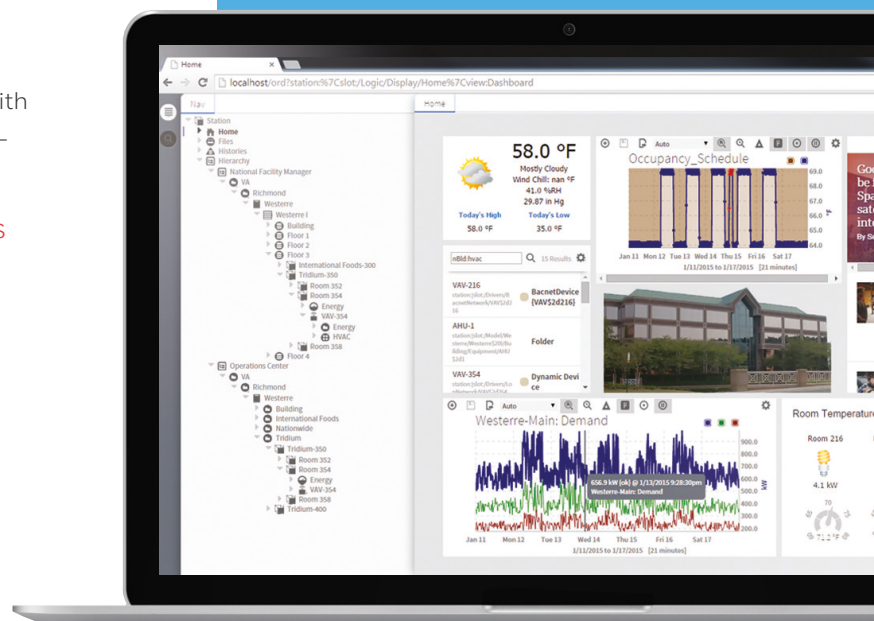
ith
-
s

Home ×

localhost/ord?station:%7Cslot:/Logic/Display/Home%7Cview:Dashboard

Nav

Station
Home
Files
Histories
Hierarchy
National Facility Manager
VA
Richmond
Westerre
Westerre I
Building
Floor 1
Floor 2
Floor 3
International Foods-300
Tridium-350
Room 352
Room 354
Energy
VAV-354
Energy
HVAC
Room 358
Floor 4
Operations Center
VA
Richmond
Westerre
Building
International Foods
Nationwide
Tridium
Tridium-350
Room 352
Room 354
Energy
VAV-354
Room 358
Tridium-400

Home

58.0 °F
Mostly Cloudy
Wind Chill: nan °F
41.0 %RH
29.87 in Hg
Today's High
58.0 °F
Today's Low
35.0 °F

nBld:hvac
15 Results
VAV-216
station:|slot:/Drivers/BacnetNetwork/VAV$2d216
BacnetDevice {VAV$2d216}
AHU-1
station:|slot:/Model/Westerre/Westerre$20I/Building/Equipment/AHU$2d1
Folder
VAV-354
station:|slot:/Drivers/Lo
Dynamic Device

Auto
Occupancy_Schedule
69.0
68.0
67.0
66.0
65.0
64.0
Jan 11 Mon 12 Tue 13 Wed 14 Thu 15 Fri 16 Sat 17
1/11/2015 to 1/17/2015 [21 minutes]

Auto
Westerre-Main: Demand
900.0
800.0
700.0
600.0
500.0
400.0
300.0
200.0
kW
656.9 kW {ok} @ 1/13/2015 9:28:30pm
Westerre-Main: Demand
Jan 11 Mon 12 Tue 13 Wed 14 Thu 15 Fri 16 Sat 17
1/11/2015 to 1/17/2015 [21 minutes]

Room Temperature
Room 216
4.1 kW
70
71.2 °F

Go
be
Spa
sat
int
By S